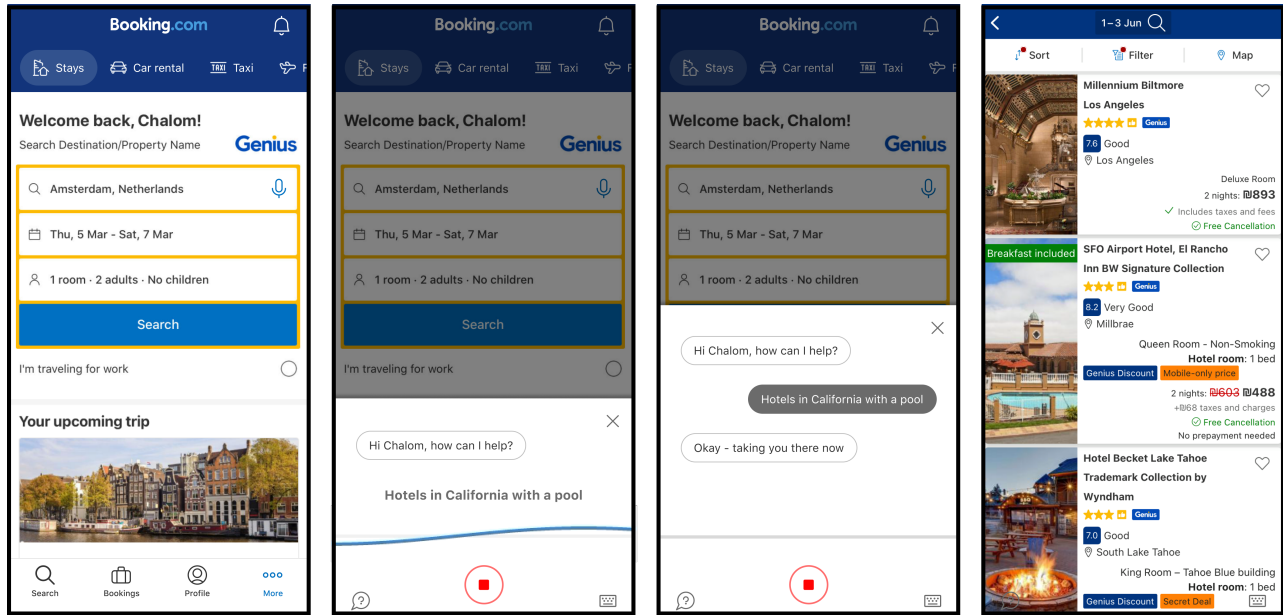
Booking.com

Stays Car rental Taxi F

Welcome back, Chalom!
Search Destination/Property Name
Genius

Amsterdam, Netherlands

Thu, 5 Mar - Sat, 7 Mar

1 room · 2 adults · No children

Search

I'm traveling for work

Your upcoming trip

Search Bookings Profile More

Booking.com

Stays Car rental Taxi F

Welcome back, Chalom!
Search Destination/Property Name
Genius

Amsterdam, Netherlands

Thu, 5 Mar - Sat, 7 Mar

1 room · 2 adults · No children

Search

I'm traveling for work

Hi Chalom, how can I help?

Hotels in California with a pool

Booking.com

Stays Car rental Taxi F

Welcome back, Chalom!
Search Destination/Property Name
Genius

Amsterdam, Netherlands

Thu, 5 Mar - Sat, 7 Mar

1 room · 2 adults · No children

Hi Chalom, how can I help?

Hotels in California with a pool

Okay - taking you there now

1–3 Jun

Sort Filter Map

Millennium Biltmore Los Angeles
Genius
7.6 Good
Los Angeles
Deluxe Room
2 nights: ₪893
Includes taxes and fees
Free Cancellation

Breakfast included
SFO Airport Hotel, El Rancho Inn BW Signature Collection
Genius
8.2 Very Good
Millbrae
Queen Room - Non-Smoking
Hotel room: 1 bed
Genius Discount Mobile-only price
2 nights: ₪603 ₪488
+₪68 taxes and charges
Free Cancellation
No prepayment needed

Hotel Becket Lake Tahoe Trademark Collection by Wyndham
Genius
7.0 Good
South Lake Tahoe
King Room – Tahoe Blue building
Hotel room: 1 bed
Genius Discount Secret Deal